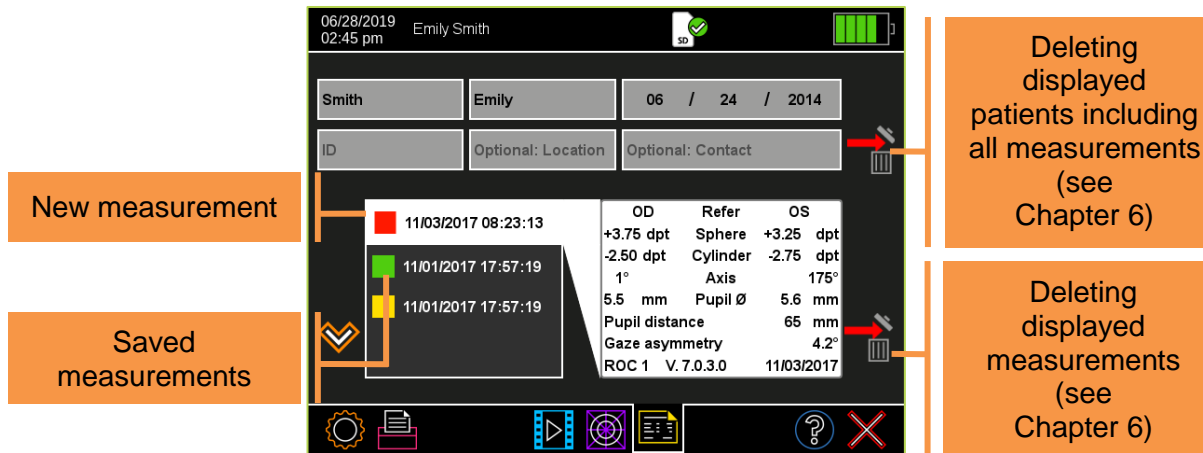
06/28/2019
02:45 pm
Emily Smith

SD

Smith
Emily
06 / 24 / 2014
ID
Optional: Location
Optional: Contact

Deleting displayed patients including all measurements (see Chapter 6)

New measurement

11/03/2017 08:23:13
11/01/2017 17:57:19
11/01/2017 17:57:19

| OD | Refer | OS |
|---|---|---|
| +3.75 dpt | Sphere | +3.25 dpt |
| -2.50 dpt | Cylinder | -2.75 dpt |
| 1° | Axis | 175° |
| 5.5 mm | Pupil Ø | 5.6 mm |
| Pupil distance | | 65 mm |
| Gaze asymmetry | | 4.2° |
| ROC 1 | V. 7.0.3.0 | 11/03/2017 |

Saved measurements

Deleting displayed measurements (see Chapter 6)